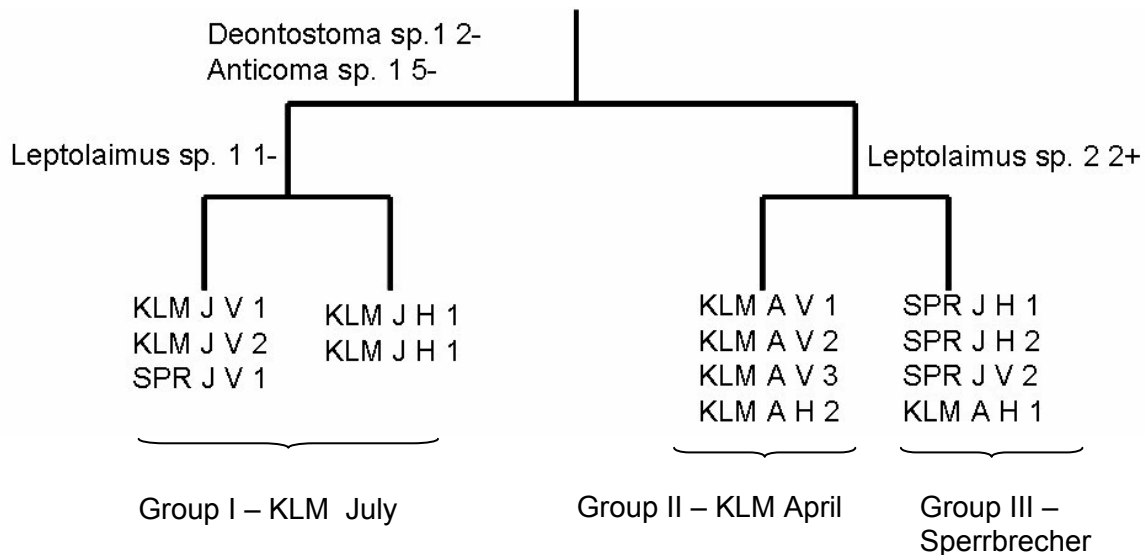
Deontostoma sp.1 2-
Anticoma sp. 1 5-

Leptolaimus sp. 1 1-

Leptolaimus sp. 2 2+

KLM J V 1
KLM J V 2
SPR J V 1

KLM J H 1
KLM J H 1

KLM A V 1
KLM A V 2
KLM A V 3
KLM A H 2

SPR J H 1
SPR J H 2
SPR J V 2
KLM A H 1

Group I – KLM July

Group II – KLM April

Group III – Sperrbrecher